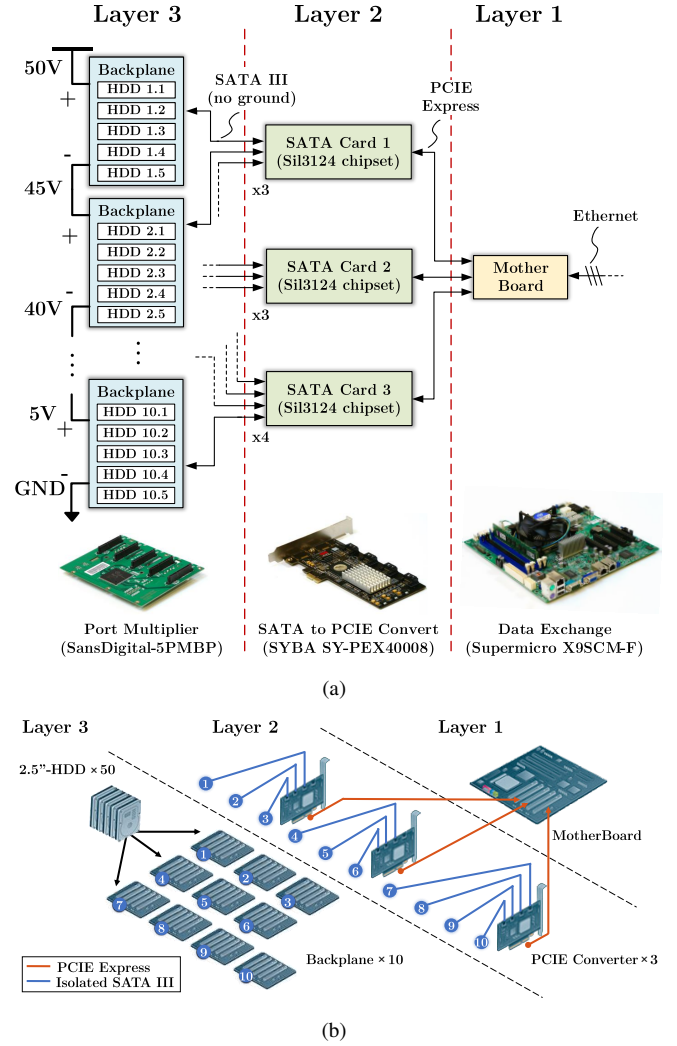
Layer 3 Layer 2 Layer 1

50V
+
-
45V
+
-
40V
⋮
5V
+
-
GND

Backplane
HDD 1.1
HDD 1.2
HDD 1.3
HDD 1.4
HDD 1.5

Backplane
HDD 2.1
HDD 2.2
HDD 2.3
HDD 2.4
HDD 2.5

⋮

Backplane
HDD 10.1
HDD 10.2
HDD 10.3
HDD 10.4
HDD 10.5

SATA III
(no ground)

PCIE
Express

SATA Card 1
(Sil3124 chipset)
x3

SATA Card 2
(Sil3124 chipset)
x3

SATA Card 3
(Sil3124 chipset)
x4

Ethernet

Mother
Board

Port Multiplier
(SansDigital-5PMBP)

SATA to PCIE Convert
(SYBA SY-PEX40008)

Data Exchange
(Supermicro X9SCM-F)

(a)

Layer 3 Layer 2 Layer 1

2.5"-HDD ×50

1
2
3
4
5
6
7
8
9
10

1
2
3
4
5
6
7
8
9
10

MotherBoard

Backplane ×10

PCIE Converter×3

PCIE Express
Isolated SATA III

(b)